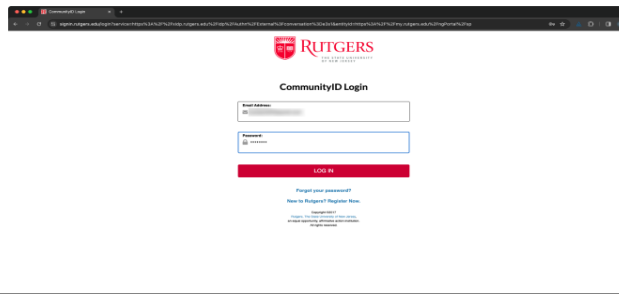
CommunityID Login

signin.rutgers.edu/login?service=https%3A%2F%2Fidp.rutgers.edu%2Fidp%2Fauthn%2Fexternal%3Fconversation%3De2s1&entityId=https%3A%2F%2Fmy.rutgers.edu%2FmyPortal%2Fsp

RUTGERS
THE STATE UNIVERSITY OF NEW JERSEY

CommunityID Login

Email Address:
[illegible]

Password:
••••••••

LOG IN

Forgot your password?

New to Rutgers? Register Now.

Copyright 2017
Rutgers, The State University of New Jersey,
an equal opportunity, affirmative action institution.
All rights reserved.